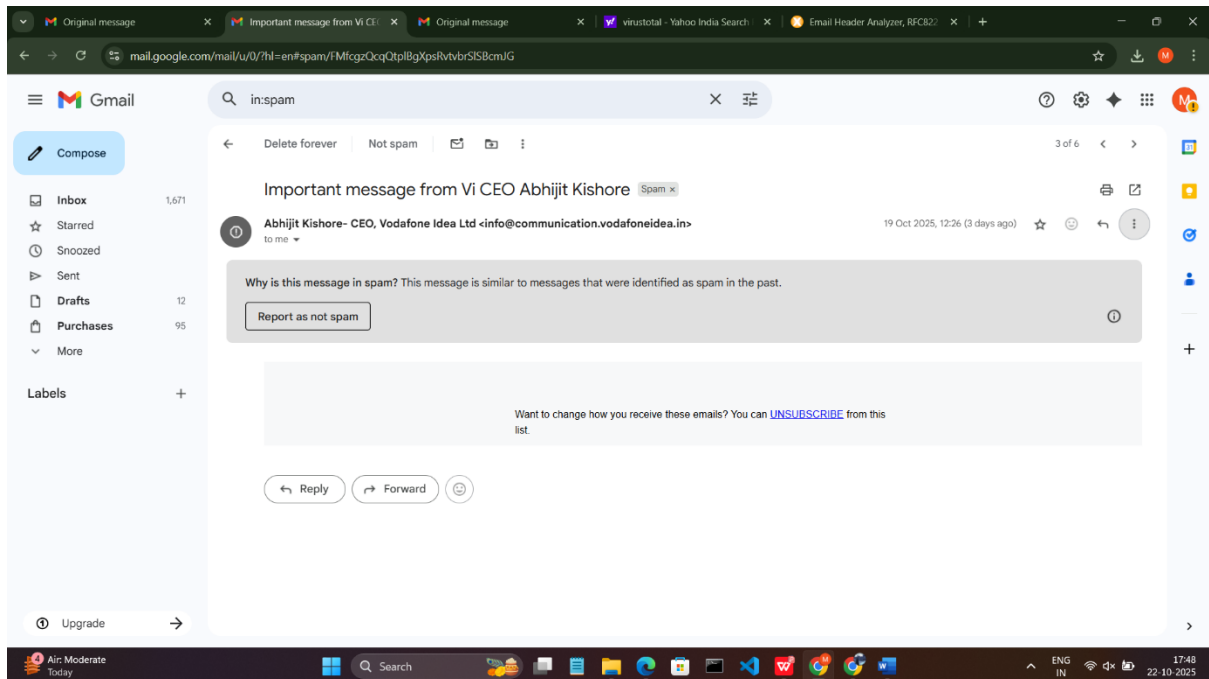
Original message
Important message from Vi CE
Original message
virustotal - Yahoo India Search
Email Header Analyzer, RFC822
mail.google.com/mail/u/0/?hl=en#spam/FMfcgzQcqQtplBgXpsRvtvbrSlSBcmJG

Gmail
in:spam

Compose
Inbox 1,671
Starred
Snoozed
Sent
Drafts 12
Purchases 95
More

Labels

Upgrade

Delete forever
Not spam
3 of 6

Important message from Vi CEO Abhijit Kishore Spam ×

Abhijit Kishore- CEO, Vodafone Idea Ltd <info@communication.vodafoneidea.in>
to me
19 Oct 2025, 12:26 (3 days ago)

Why is this message in spam? This message is similar to messages that were identified as spam in the past.

Report as not spam

Want to change how you receive these emails? You can UNSUBSCRIBE from this list.

Reply
Forward

Air: Moderate
Today
Search
ENG IN
17:48
22-10-2025